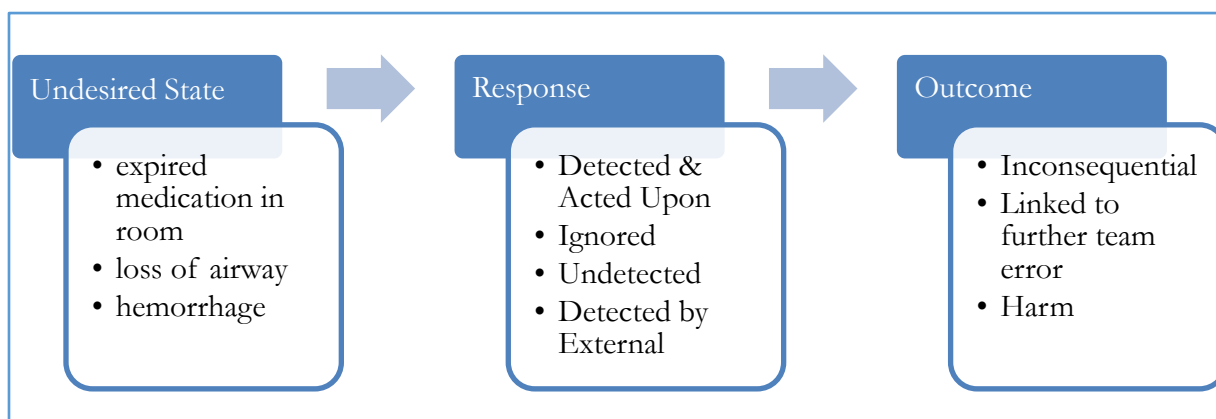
Undesired State

- expired medication in room
- loss of airway
- hemorrhage

Response

- Detected & Acted Upon
- Ignored
- Undetected
- Detected by External

Outcome

- Inconsequential
- Linked to further team error
- Harm